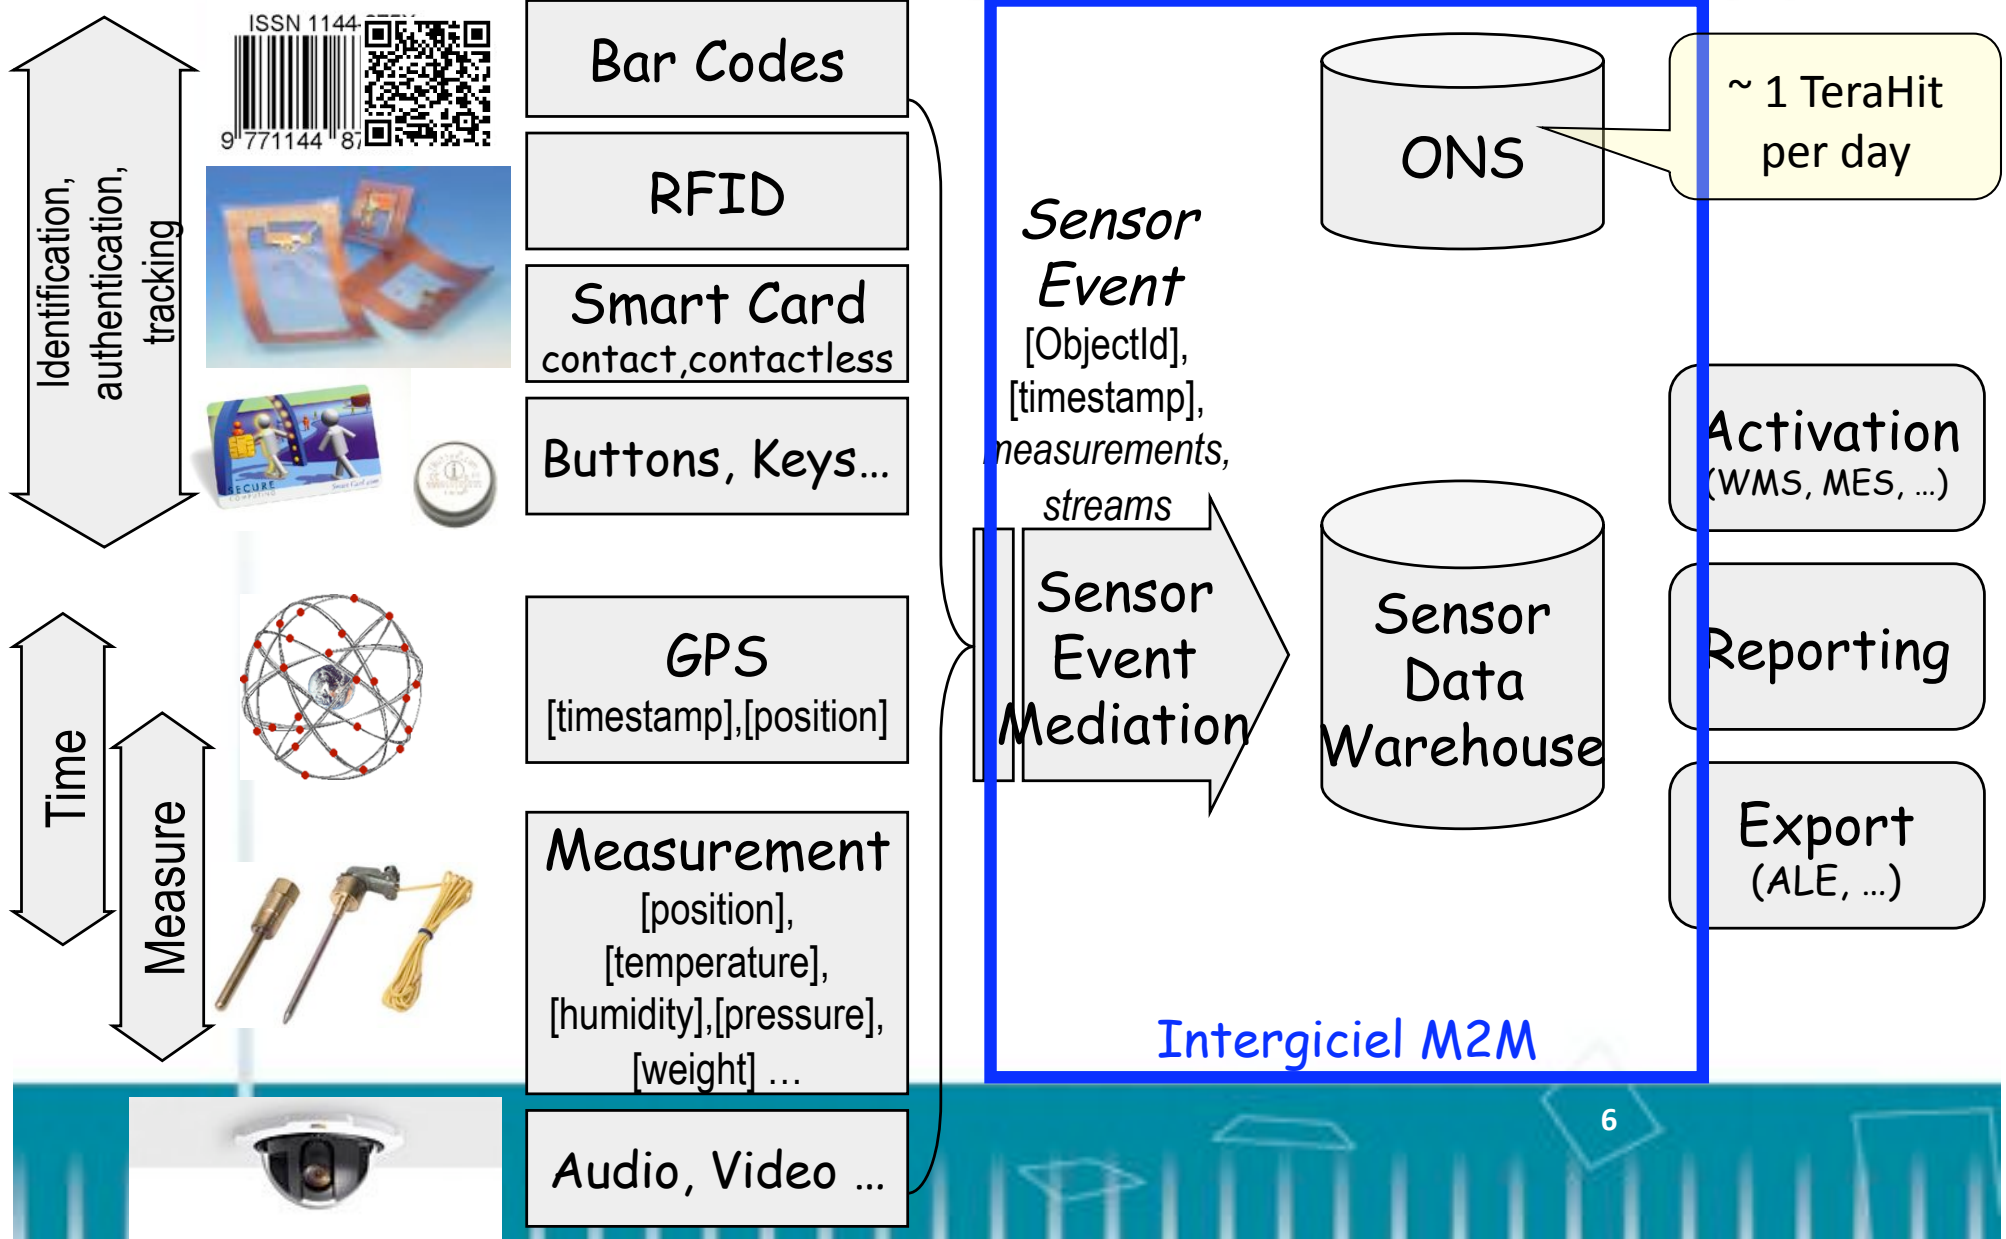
Identification, authentication, tracking

ISSN 1144-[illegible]
9 771144 87

SECURE

Time

Measure

Bar Codes

RFID

Smart Card
contact,contactless

Buttons, Keys…

GPS
[timestamp],[position]

Measurement
[position],
[temperature],
[humidity],[pressure],
[weight] …

Audio, Video …

Sensor Event
[ObjectId],
[timestamp],
measurements,
streams

Sensor Event Mediation

ONS

~ 1 TeraHit per day

Sensor Data Warehouse

Activation
(WMS, MES, …)

Reporting

Export
(ALE, …)

Intergiciel M2M

6